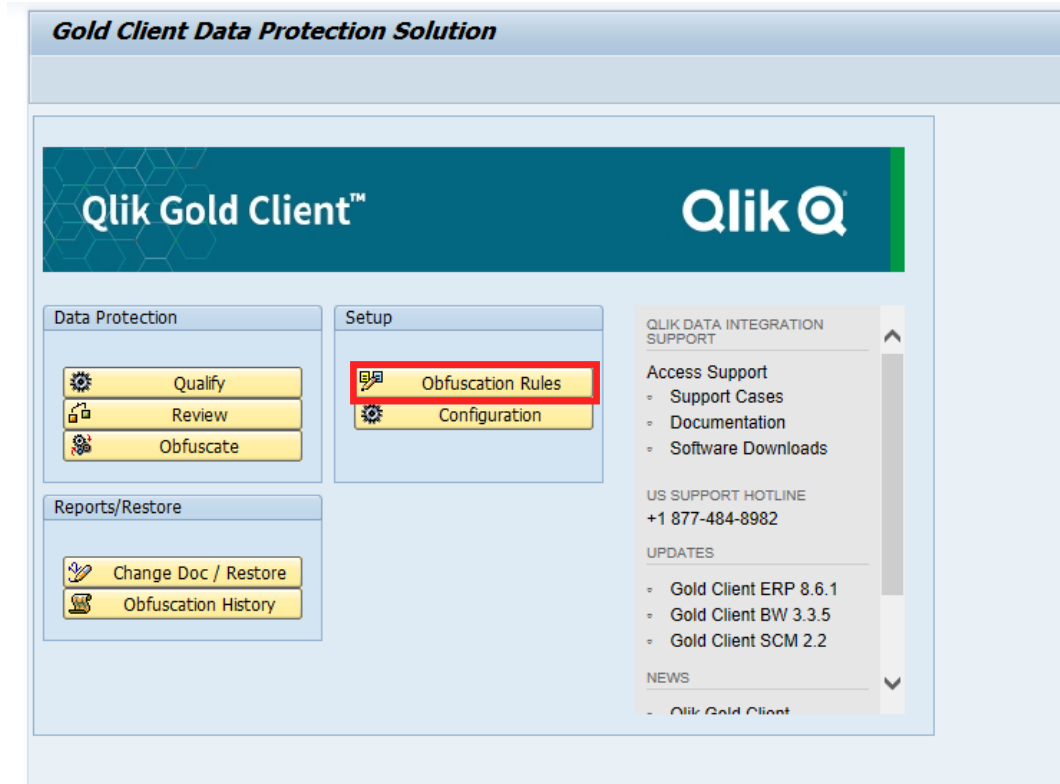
Gold Client Data Protection Solution

Qlik Gold Client™

Qlik

Data Protection

Qualify

Review

Obfuscate

Setup

Obfuscation Rules

Configuration

Reports/Restore

Change Doc / Restore

Obfuscation History

QLIK DATA INTEGRATION SUPPORT

Access Support
- Support Cases
- Documentation
- Software Downloads

US SUPPORT HOTLINE
+1 877-484-8982

UPDATES

- Gold Client ERP 8.6.1
- Gold Client BW 3.3.5
- Gold Client SCM 2.2

NEWS

- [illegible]